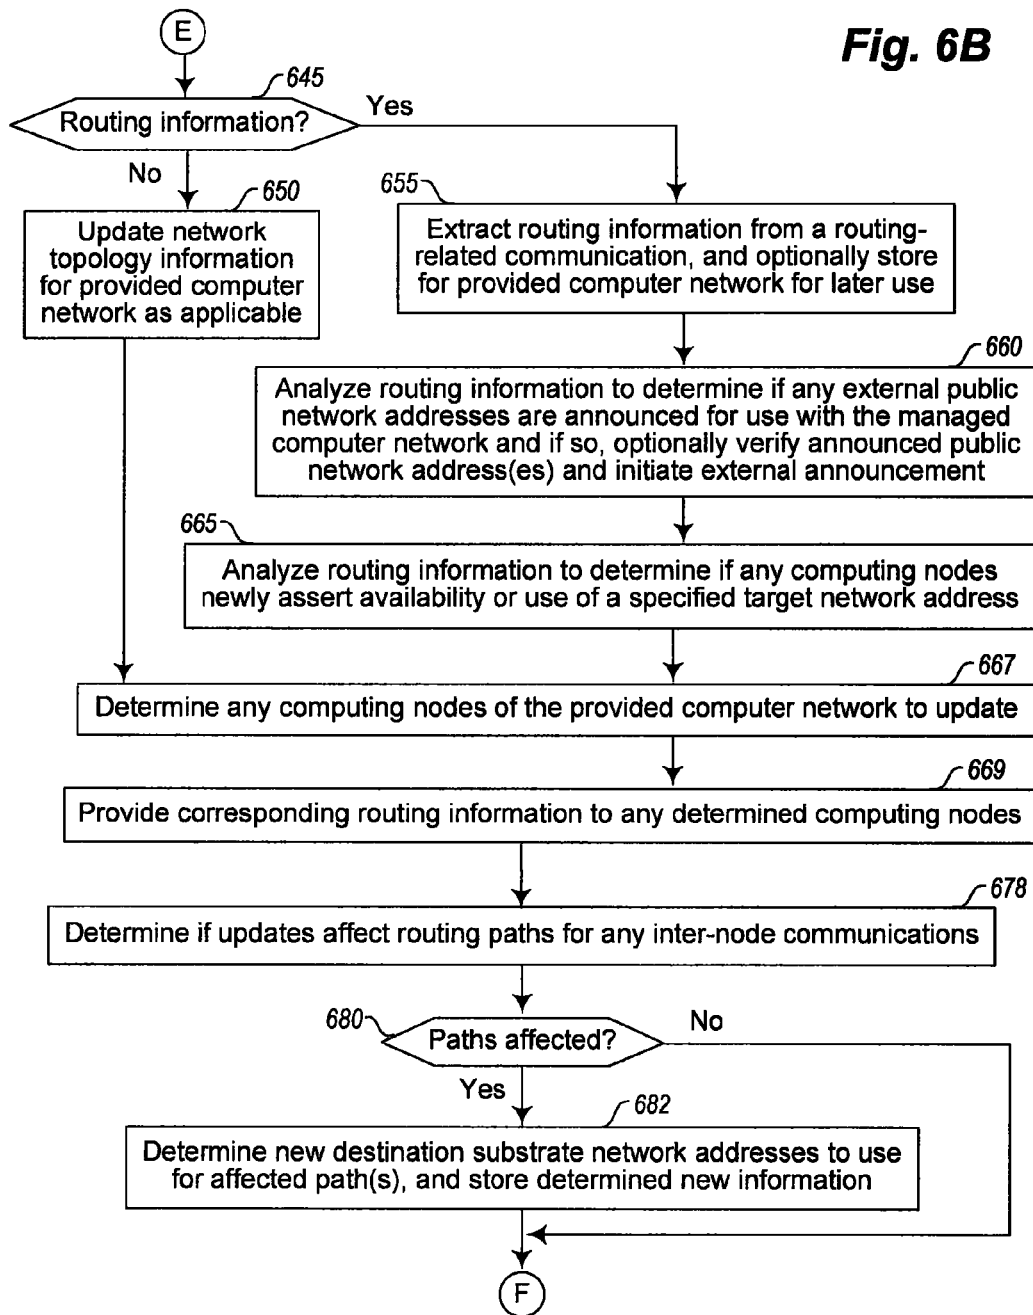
E

Fig. 6B

645

Routing information?

Yes

No

650

Update network topology information for provided computer network as applicable

655

Extract routing information from a routing-related communication, and optionally store for provided computer network for later use

660

Analyze routing information to determine if any external public network addresses are announced for use with the managed computer network and if so, optionally verify announced public network address(es) and initiate external announcement

665

Analyze routing information to determine if any computing nodes newly assert availability or use of a specified target network address

667

Determine any computing nodes of the provided computer network to update

669

Provide corresponding routing information to any determined computing nodes

678

Determine if updates affect routing paths for any inter-node communications

680

Paths affected?

No

Yes

682

Determine new destination substrate network addresses to use for affected path(s), and store determined new information

F